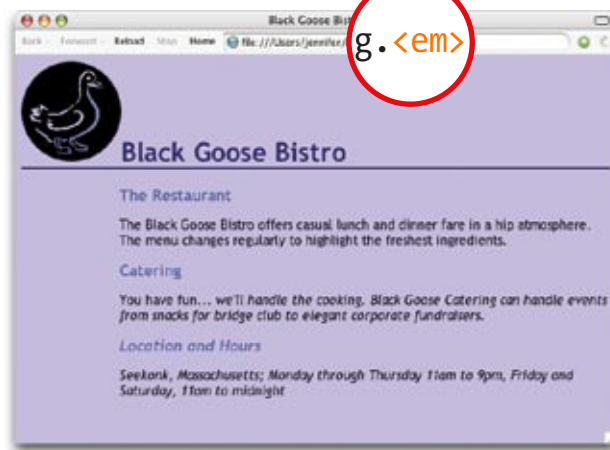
Black Goose Bistro

Back Forward Reload Stop Home file:///Users/jennifer

g.<em>

Black Goose Bistro

The Restaurant

The Black Goose Bistro offers casual lunch and dinner fare in a hip atmosphere. The menu changes regularly to highlight the freshest ingredients.

Catering

You have fun... we'll handle the cooking. Black Goose Catering can handle events from snacks for bridge club to elegant corporate fundraisers.

Location and Hours

Seekonk, Massachusetts; Monday through Thursday 11am to 9pm, Friday and Saturday, 11am to midnight